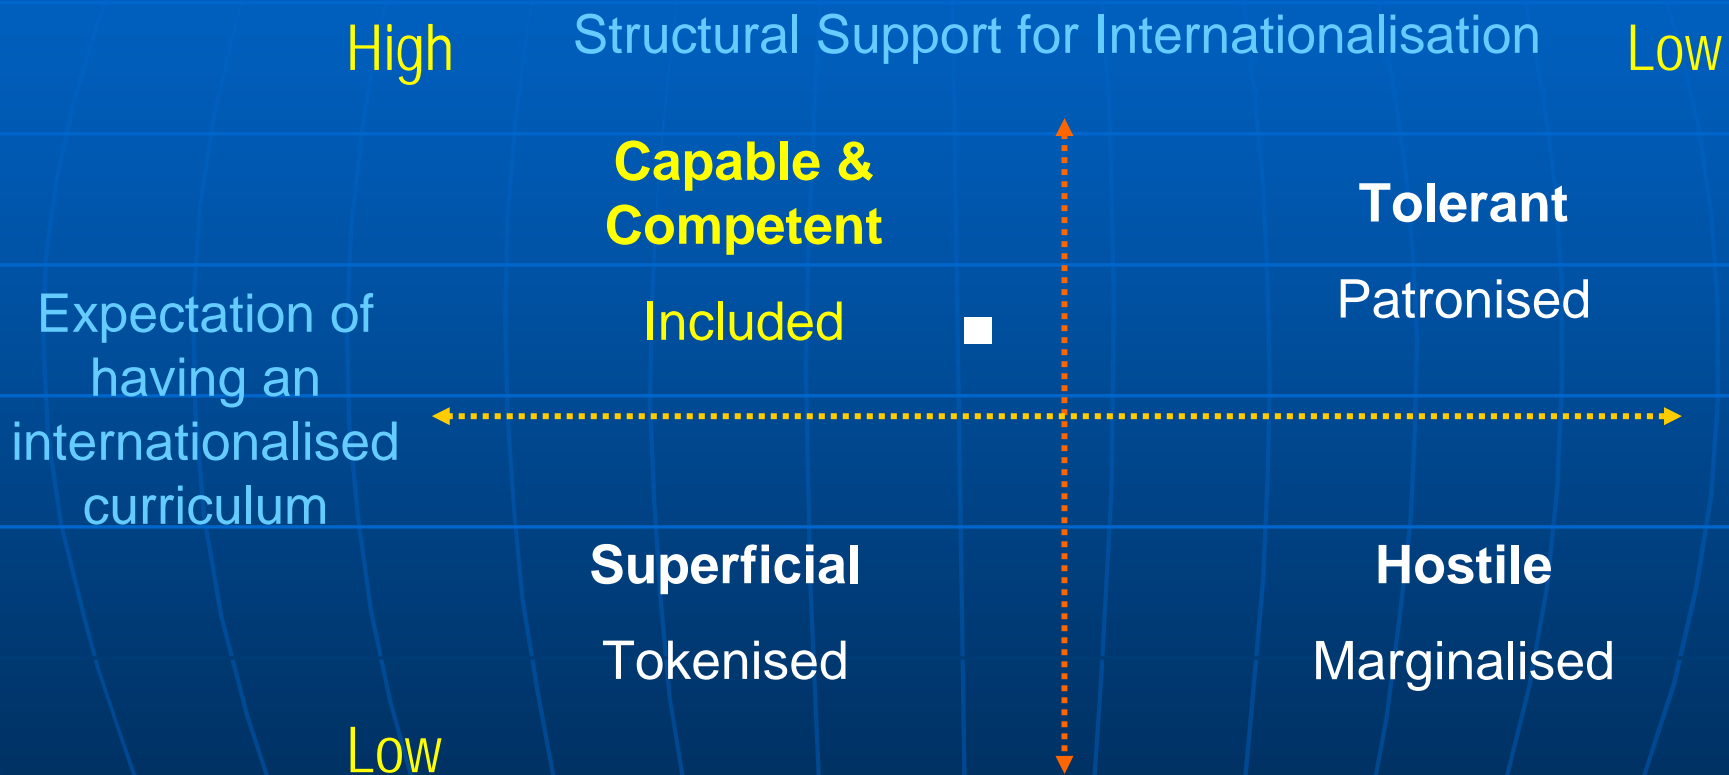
High

Structural Support for Internationalisation

Low

Capable & Competent

Included

Tolerant

Patronised

Expectation of having an internationalised curriculum

Superficial

Tokenised

Hostile

Marginalised

Low